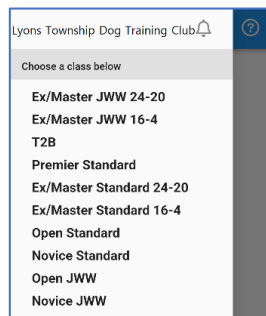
Lyons Township Dog Training Club

Choose a class below

Ex/Master JWW 24-20

Ex/Master JWW 16-4

T2B

Premier Standard

Ex/Master Standard 24-20

Ex/Master Standard 16-4

Open Standard

Novice Standard

Open JWW

Novice JWW